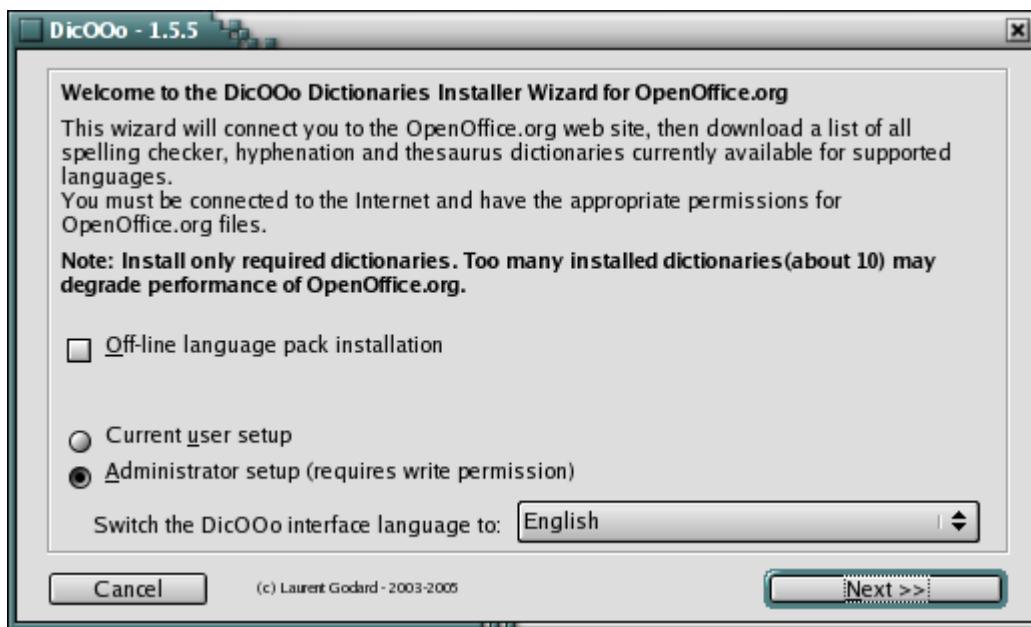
DicOOo - 1.5.5

Welcome to the DicOOo Dictionaries Installer Wizard for OpenOffice.org

This wizard will connect you to the OpenOffice.org web site, then download a list of all spelling checker, hyphenation and thesaurus dictionaries currently available for supported languages.
You must be connected to the Internet and have the appropriate permissions for OpenOffice.org files.

Note: Install only required dictionaries. Too many installed dictionaries(about 10) may degrade performance of OpenOffice.org.

Off-line language pack installation

Current user setup

Administrator setup (requires write permission)

Switch the DicOOo interface language to: English

Cancel

(c) Laurent Godard - 2003-2005

Next >>